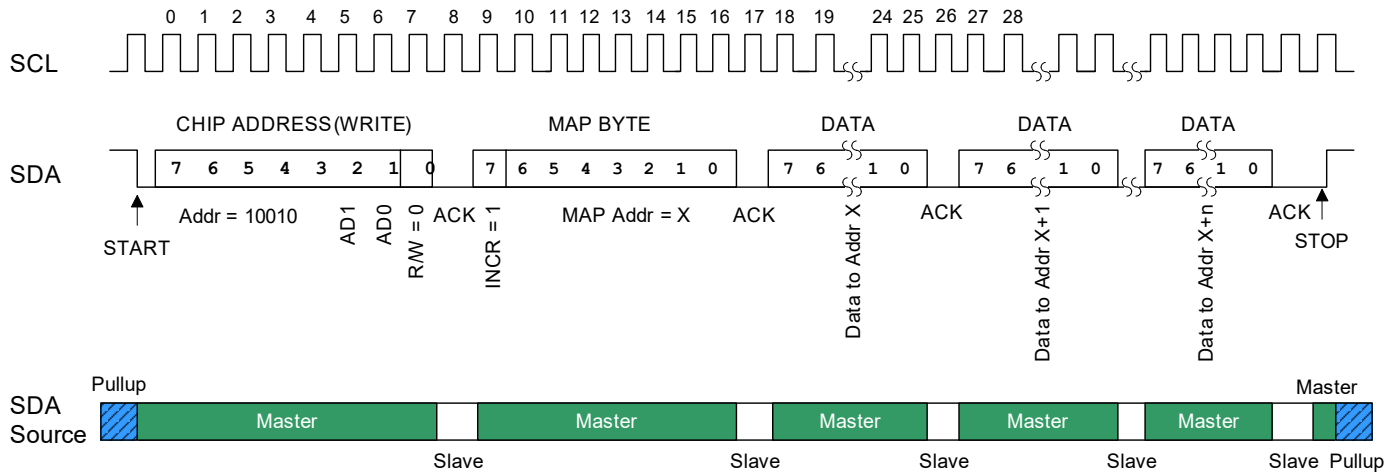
0 1 2 3 4 5 6 7 8 9 10 11 12 13 14 15 16 17 18 19 24 25 26 27 28

SCL

CHIP ADDRESS (WRITE)

MAP BYTE

DATA

DATA

DATA

SDA

7 6 5 4 3 2 1 0

7 6 5 4 3 2 1 0

7 6 1 0

7 6 1 0

7 6 1 0

START

Addr = 10010

AD1

AD0

RW = 0

ACK

INCR = 1

MAP Addr = X

ACK

Data to Addr X

ACK

Data to Addr X+1

Data to Addr X+n

ACK

STOP

Pullup

Master

SDA Source

Master

Master

Master

Master

Master

Slave

Slave

Slave

Slave

Slave

Pullup